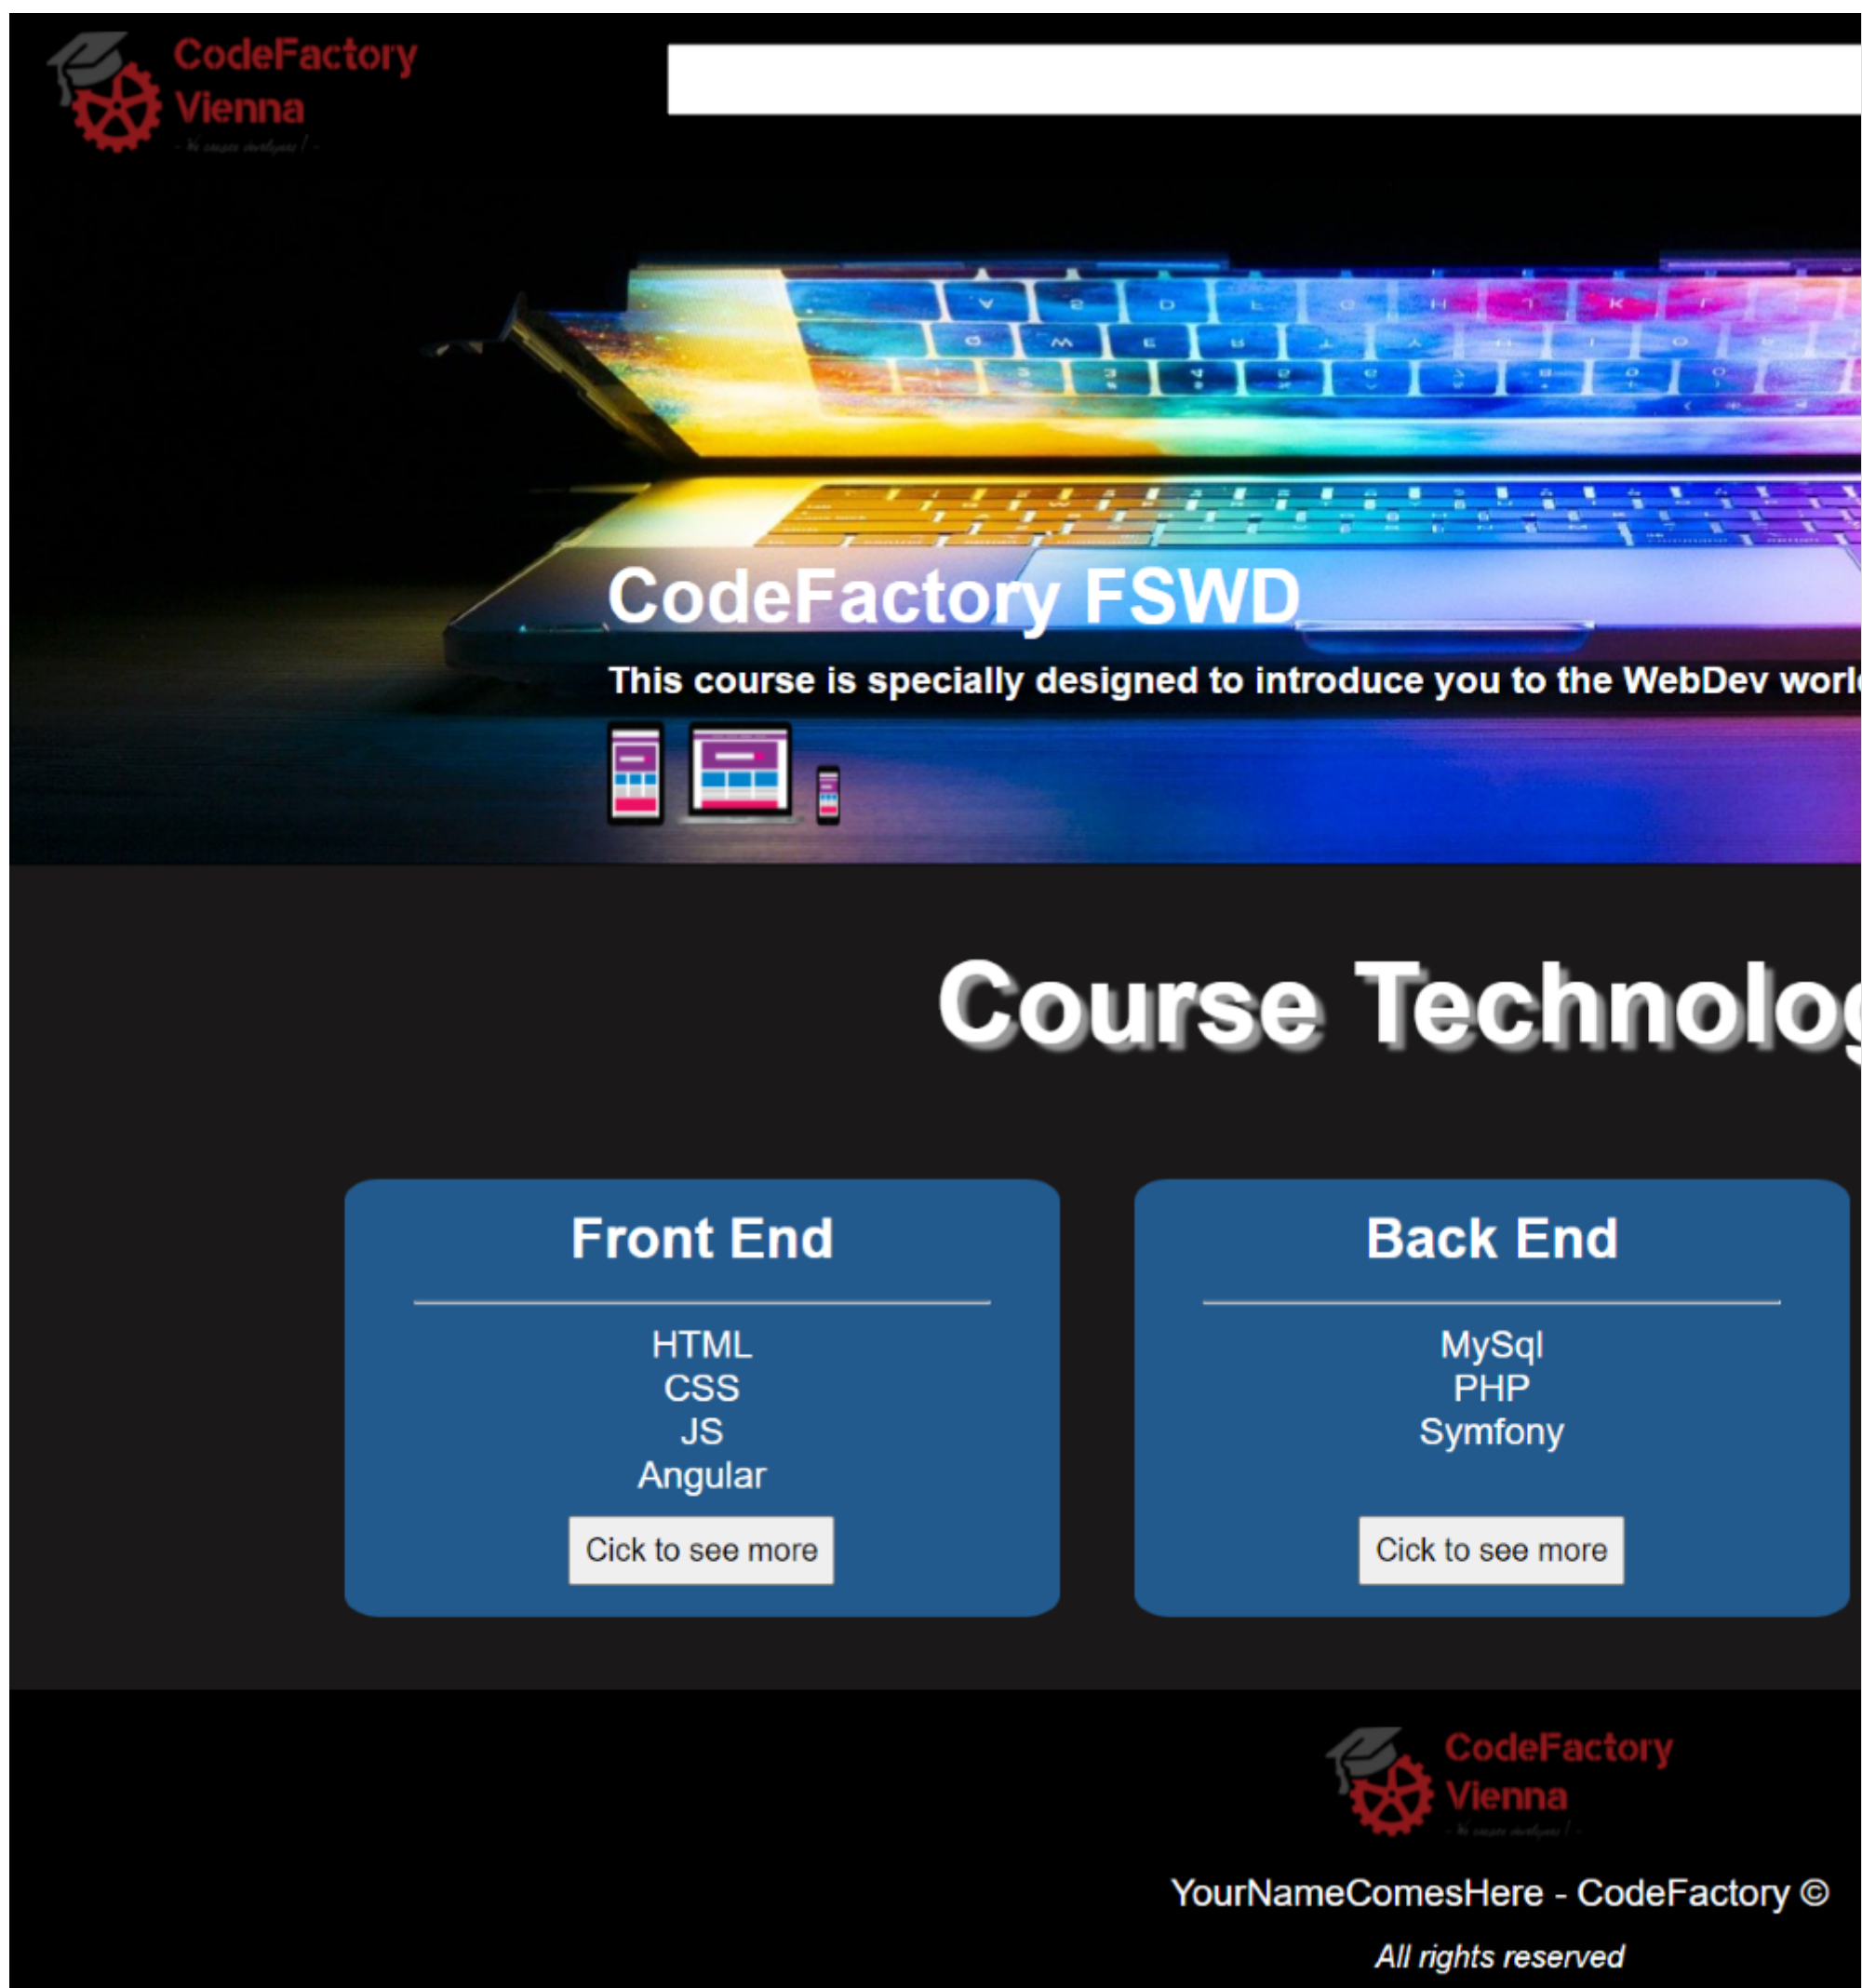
CodeFactory Vienna
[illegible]

CodeFactory FSWD

This course is specially designed to introduce you to the WebDev worl

Course Technolog

Front End

HTML
CSS
JS
Angular

Cick to see more

Back End

MySql
PHP
Symfony

Cick to see more

CodeFactory Vienna
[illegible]

YourNameComesHere - CodeFactory ©

All rights reserved